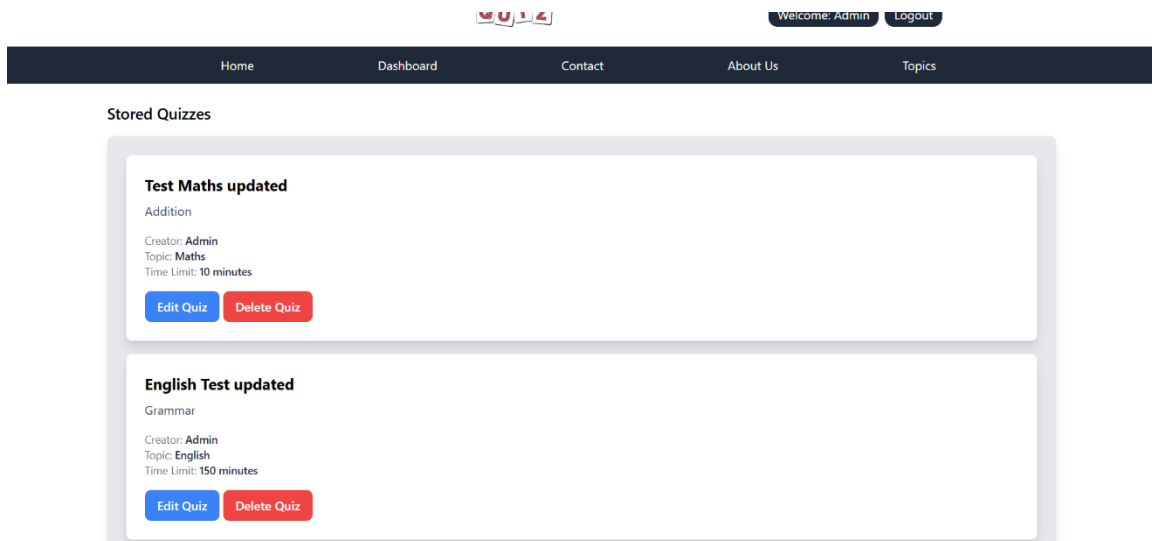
QUIZ

Welcome: Admin Logout

Home Dashboard Contact About Us Topics

Stored Quizzes

Test Maths updated

Addition

Creator: Admin
Topic: Maths
Time Limit: 10 minutes

Edit Quiz Delete Quiz

English Test updated

Grammar

Creator: Admin
Topic: English
Time Limit: 150 minutes

Edit Quiz Delete Quiz